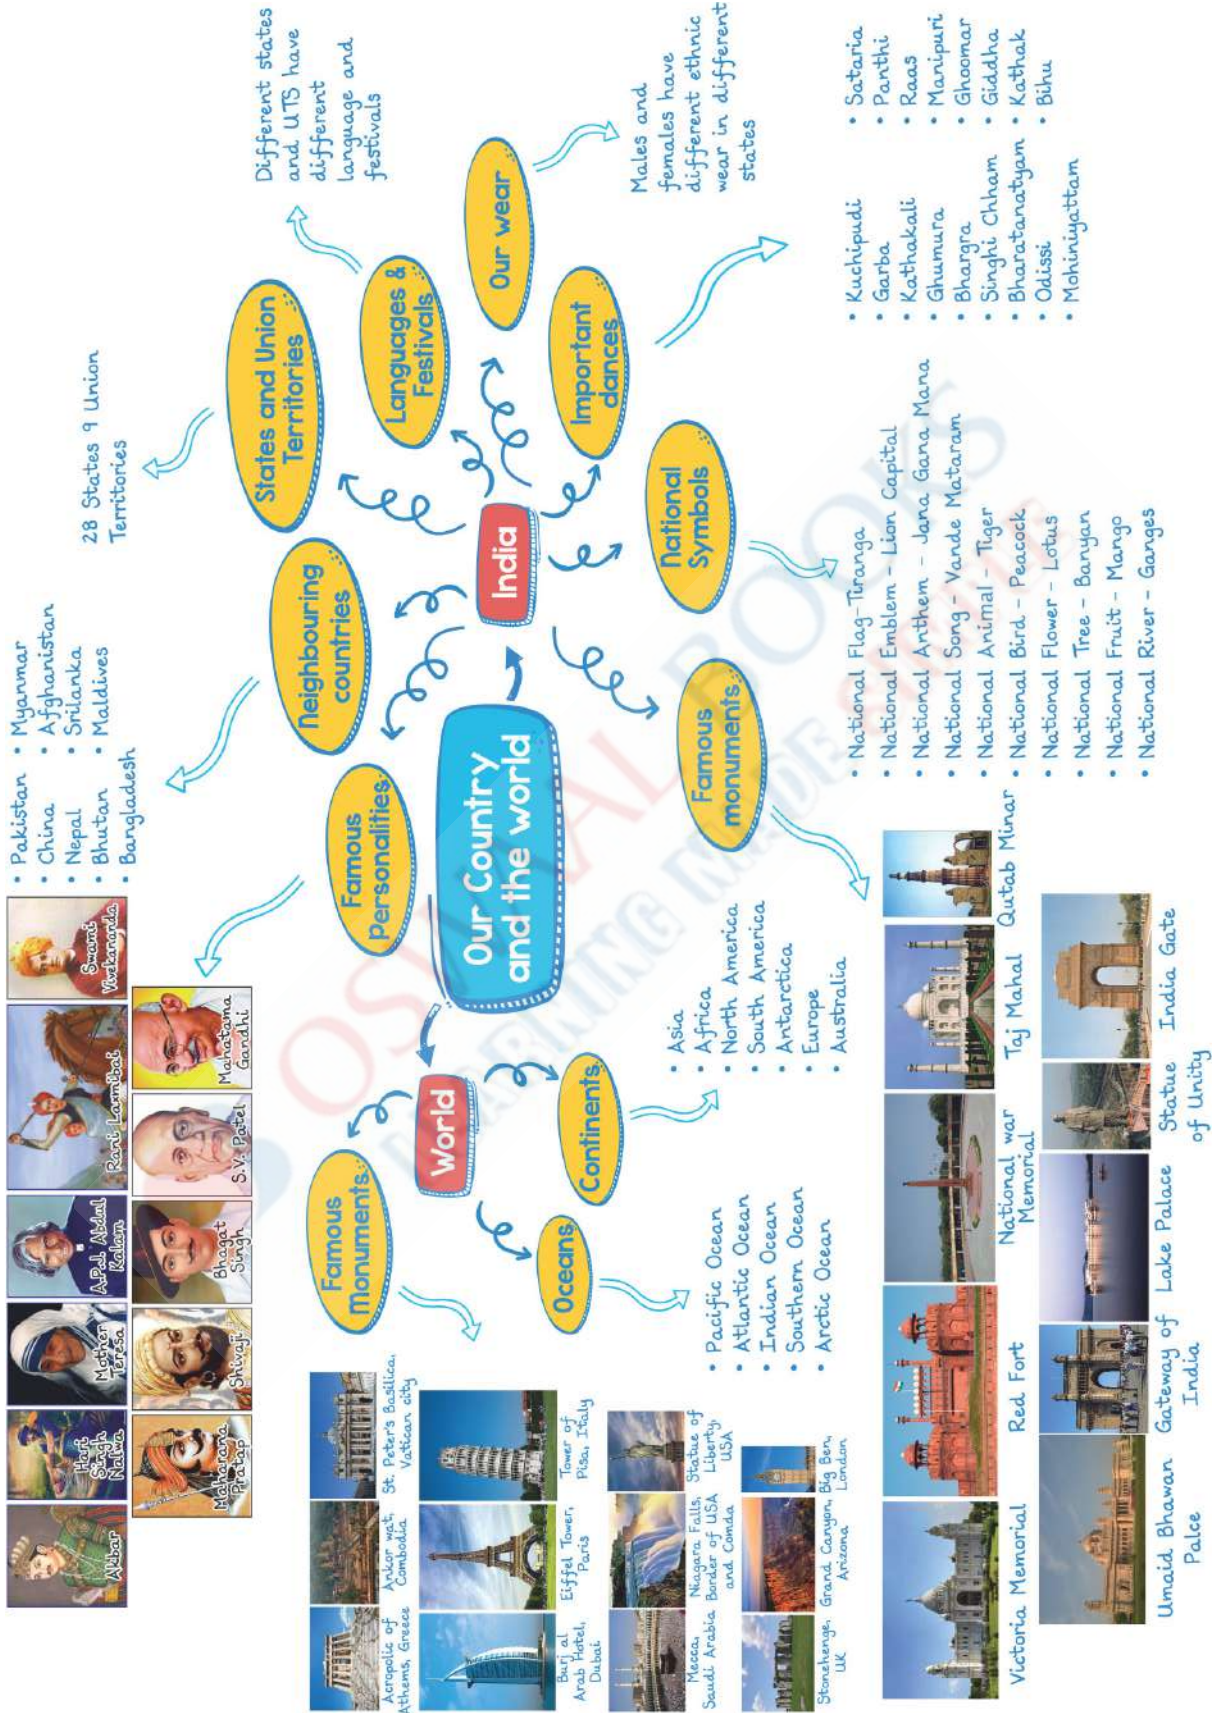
Our Country and the world

India

States and Union Territories
28 States 9 Union Territories

Languages & Festivals
Different states and UTS have different language and festivals

Our wear
Males and females have different ethnic wear in different states

Important dances
• Kuchipudi
• Garba
• Kathakali
• Ghumura
• Bhangra
• Singhi Chham
• Bharatanatyam
• Odissi
• Mohiniyattam
• Sattaria
• Panthi
• Raas
• Manipuri
• Ghoomar
• Giddha
• Kathak
• Bihu

National Symbols
• National Flag-Tiranga
• National Emblem - Lion Capital
• National Anthem - Jana Gana Mana
• National Song - Vande Mataram
• National Animal - Tiger
• National Bird - Peacock
• National Flower - Lotus
• National Tree - Banyan
• National Fruit - Mango
• National River - Ganges

Famous monuments
Qutab Minar
Taj Mahal
National war Memorial
Red Fort
Victoria Memorial
India Gate
Statue of Unity
Lake Palace
Gateway of India
Umaid Bhawan Palce

Neighbouring countries
• Pakistan
• China
• Nepal
• Bhutan
• Bangladesh
• Myanmar
• Afghanistan
• Srilanka
• Maldives

Famous personalities
Akbar
Hari Singh Nalwa
Mother Teresa
A.P.J. Abdul Kalam
Rani Laxmibai
Swami Vivekananda
Maharana Pratap
Shivaji
Bhagat Singh
S.V. Patel
Mahatama Gandhi

World

Continents
• Asia
• Africa
• North America
• South America
• Antarctica
• Europe
• Australia

Oceans
• Pacific Ocean
• Atlantic Ocean
• Indian Ocean
• Southern Ocean
• Arctic Ocean

Famous Monuments
Acropolis of Athens, Greece
Ankor wat, Combodia
St. Peter's Basilica, Vatican city
Burj al Arab Hotel, Dubai
Eiffel Tower, Paris
Tower of Pisa, Italy
Mecca, Saudi Arabia
Niagara Falls, Border of USA and Canda
Statue of Liberty, USA
Stonehenge, UK
Grand Canyon, Arizona
Big Ben, London

OSWAAL BOOKS LEARNING MADE SIMPLE